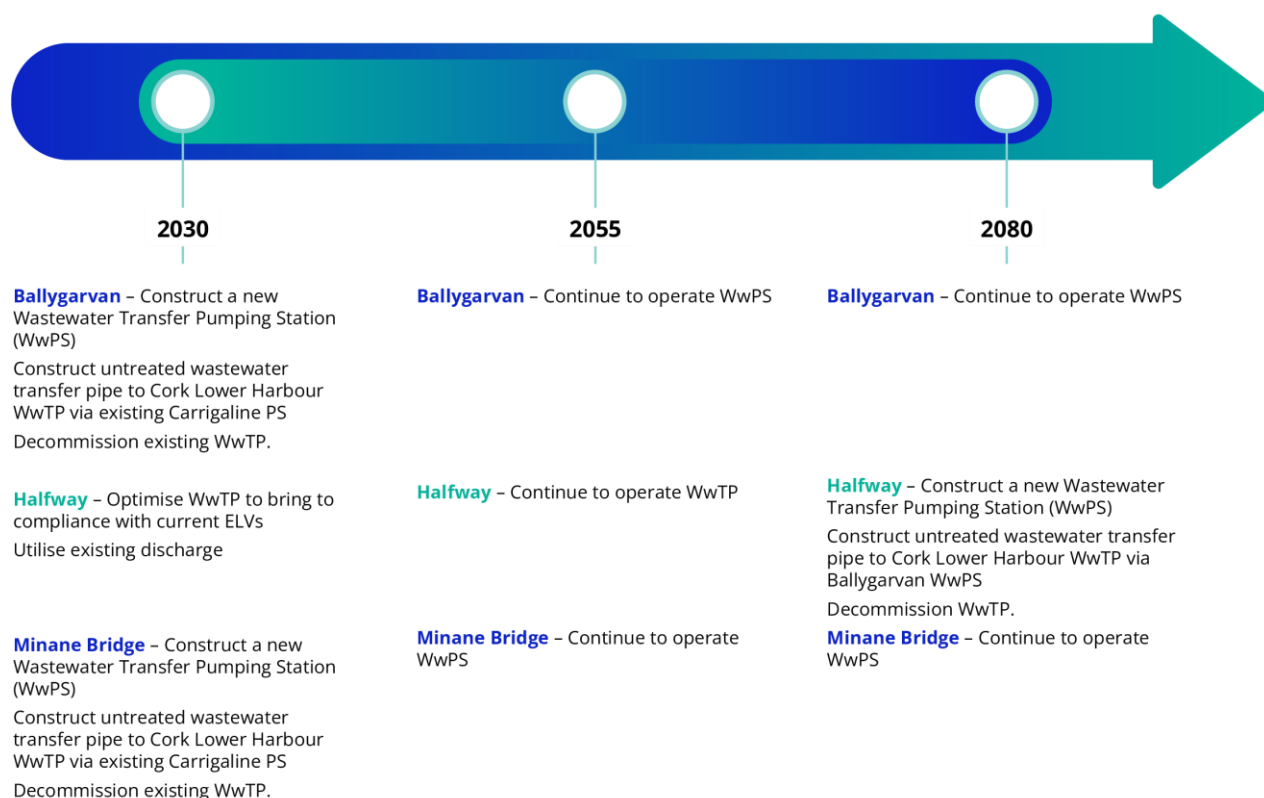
2030

Ballygarvan – Construct a new Wastewater Transfer Pumping Station (WwPS)

Construct untreated wastewater transfer pipe to Cork Lower Harbour WwTP via existing Carrigaline PS

Decommission existing WwTP.

Halfway – Optimise WwTP to bring to compliance with current ELVs

Utilise existing discharge

Minane Bridge – Construct a new Wastewater Transfer Pumping Station (WwPS)

Construct untreated wastewater transfer pipe to Cork Lower Harbour WwTP via existing Carrigaline PS

Decommission existing WwTP.

2055

Ballygarvan – Continue to operate WwPS

Halfway – Continue to operate WwTP

Minane Bridge – Continue to operate WwPS

2080

Ballygarvan – Continue to operate WwPS

Halfway – Construct a new Wastewater Transfer Pumping Station (WwPS)

Construct untreated wastewater transfer pipe to Cork Lower Harbour WwTP via Ballygarvan WwPS

Decommission WwTP.

Minane Bridge – Continue to operate WwPS